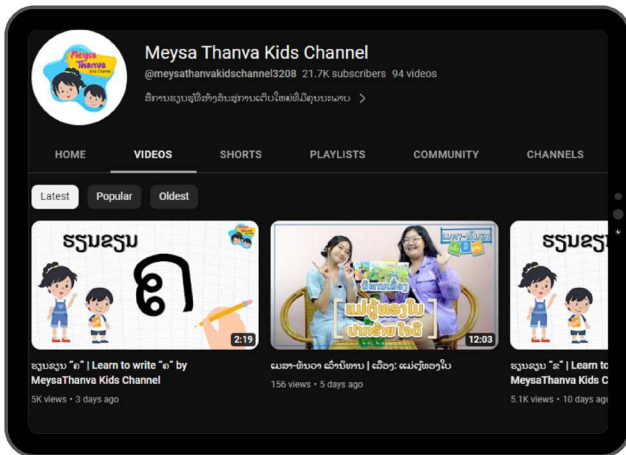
Meysa Thanva Kids Channel

Meysa Thanva Kids Channel
@meysathanvakidschannel3208 21.7K subscribers 94 videos
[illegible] >

HOME VIDEOS SHORTS PLAYLISTS COMMUNITY CHANNELS

Latest Popular Oldest

ຮຽນຂຽນ
ດ
2:19
ຮຽນຂຽນ "ດ" | Learn to write "ດ" by MeysaThanva Kids Channel
5K views • 3 days ago

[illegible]
12:03
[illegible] | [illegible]
156 views • 5 days ago

ຮຽນຂຽ
ຮຽນຂຽນ "ຣ" | Learn to
MeysaThanva Kids C
5.1K views • 10 days ag